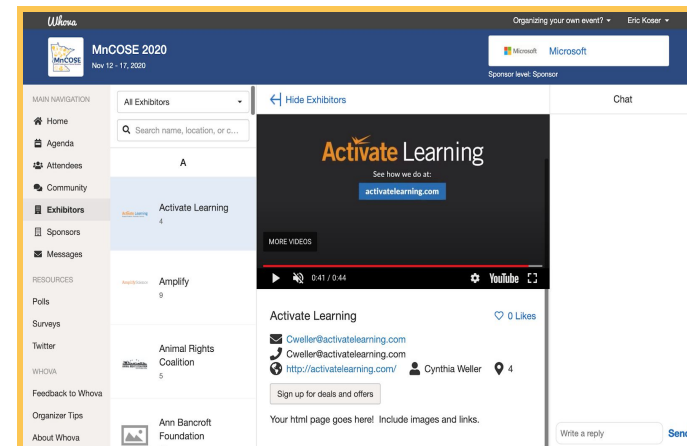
Whova
Organizing your own event? ▾ Eric Koser ▾

MnCOSE
MnCOSE 2020
Nov 12 - 17, 2020

Microsoft Microsoft
Sponsor level: Sponsor

MAIN NAVIGATION
Home
Agenda
Attendees
Community
Exhibitors
Sponsors
Messages
RESOURCES
Polls
Surveys
Twitter
WHOVA
Feedback to Whova
Organizer Tips
About Whova

All Exhibitors
Search name, location, or c...
A
Activate Learning
4
Amplify
9
Animal Rights Coalition
5
Ann Bancroft Foundation

Hide Exhibitors

Activate Learning
See how we do at:
activatelearning.com
MORE VIDEOS
0:41 / 0:44
YouTube

Activate Learning
0 Likes
Cweller@activatelearning.com
Cweller@activatelearning.com
http://activatelearning.com/ Cynthia Weller 4
Sign up for deals and offers
Your html page goes here! Include images and links.

Chat
Write a reply
Send